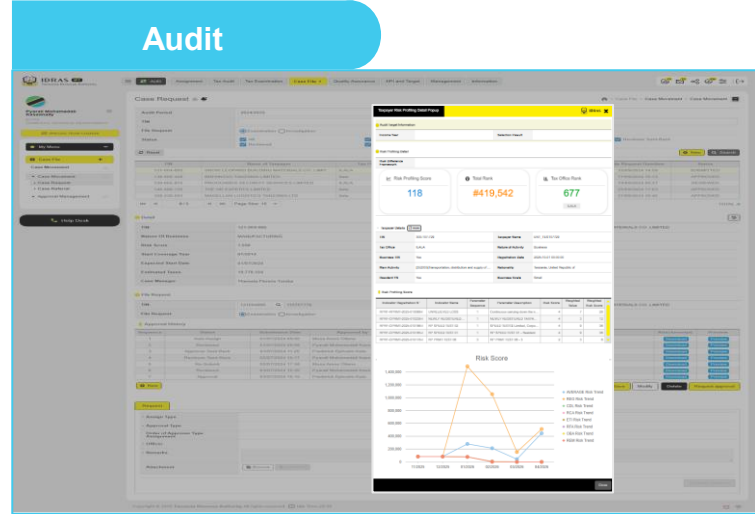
Audit

IDRAS

Audit | Assignment | Tax Audit | Tax Examination | Case File | Quality Assurance | KPI and Target | Management | Information

Case Request

My Menu

Case File

Case Movement

Help Desk

Taxpayer Risk Profiling Detail Popup

Risk Profiling Score

118

Total Rank

#419,542

Tax Office Rank

677

Risk Score

Reject | Modify | Delete | Request Approval

Copyright © 2021 Nepalese Revenue Authority. All rights reserved.

Close